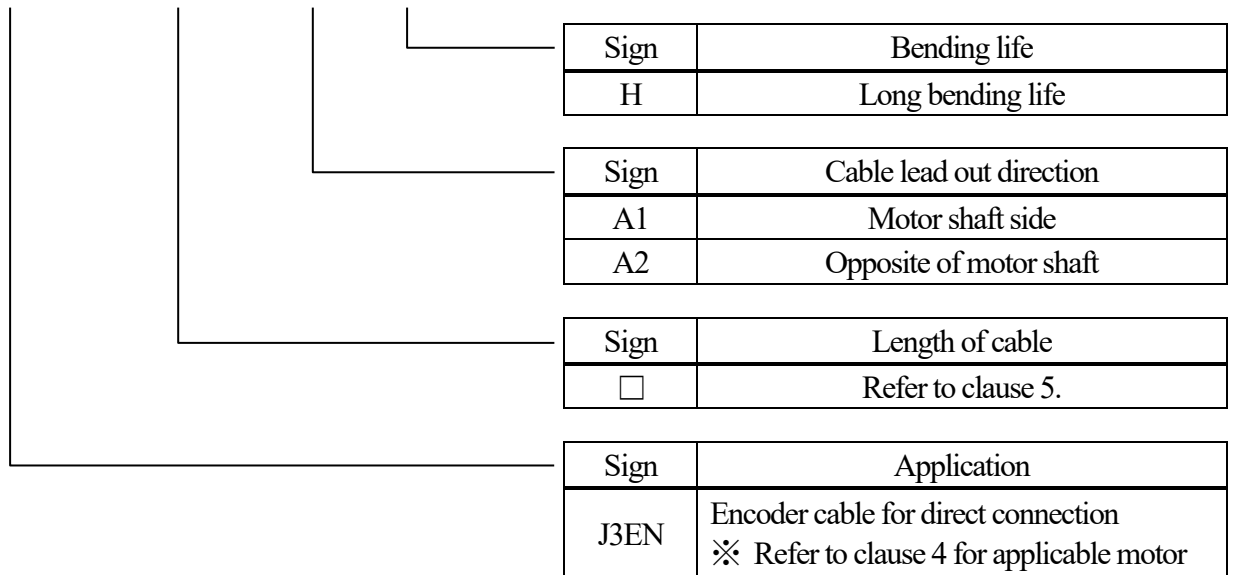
| Sign | Bending life |
|---|---|
| H | Long bending life |

| Sign | Cable lead out direction |
|---|---|
| A1 | Motor shaft side |
| A2 | Opposite of motor shaft |

| Sign | Length of cable |
|---|---|
| □ | Refer to clause 5. |

| Sign | Application |
|---|---|
| J3EN | Encoder cable for direct connection ※ Refer to clause 4 for applicable motor |